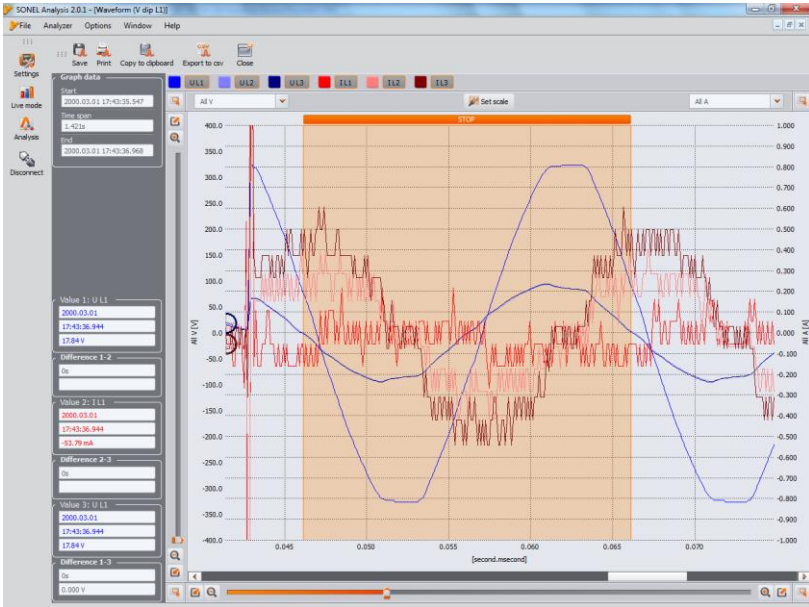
SONEL Analysis 2.0.1 - [Waveform (V dip L1)]

File Analyzer Options Window Help

Settings
Live mode
Analysis
Disconnect

Save Print Copy to clipboard Export to csv Close

Graph data
Start
2000.03.01 17:43:35.547
Time span
1.421s
End
2000.03.01 17:43:36.968

Value 1: U L1
2000.03.01
17:43:36.944
17.84 V

Difference 1-2
0s

Value 2: I L1
2000.03.01
17:43:36.944
-53.79 mA

Difference 2-3
0s

Value 3: U L1
2000.03.01
17:43:36.944
17.84 V

Difference 1-3
0s
0.000 V

UL1 UL2 UL3 IL1 IL2 IL3

All V
Set scale
All A

STOP

400.0
350.0
300.0
250.0
200.0
150.0
100.0
50.0
0.0
-50.0
-100.0
-150.0
-200.0
-250.0
-300.0
-350.0
-400.0

All V [V]

1.000
0.900
0.800
0.700
0.600
0.500
0.400
0.300
0.200
0.100
0.000
-0.100
-0.200
-0.300
-0.400
-0.500
-0.600
-0.700
-0.800
-0.900
-1.000

All A [A]

0.045 0.050 0.055 0.060 0.065 0.070

[second.msecond]